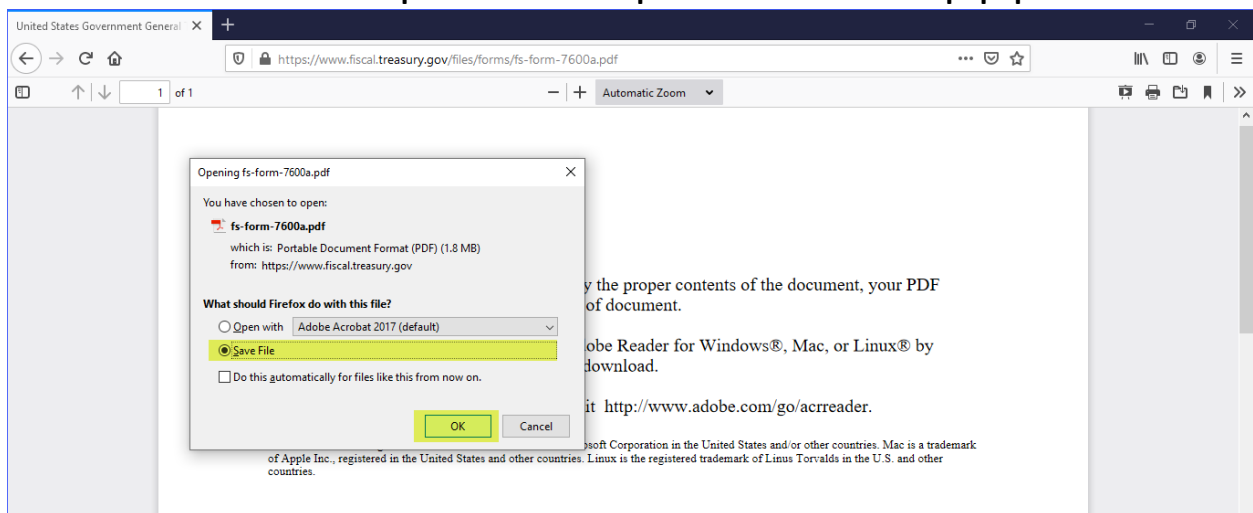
United States Government General ×

https://www.fiscal.treasury.gov/files/forms/fs-form-7600a.pdf

1 of 1

Automatic Zoom

Opening fs-form-7600a.pdf

You have chosen to open:

fs-form-7600a.pdf

which is: Portable Document Format (PDF) (1.8 MB)

from: https://www.fiscal.treasury.gov

What should Firefox do with this file?

Open with Adobe Acrobat 2017 (default)

Save File

Do this automatically for files like this from now on.

OK

Cancel

y the proper contents of the document, your PDF of document.

obe Reader for Windows®, Mac, or Linux® by download.

it http://www.adobe.com/go/acrreader.

soft Corporation in the United States and/or other countries. Mac is a trademark of Apple Inc., registered in the United States and other countries. Linux is the registered trademark of Linus Torvalds in the U.S. and other countries.